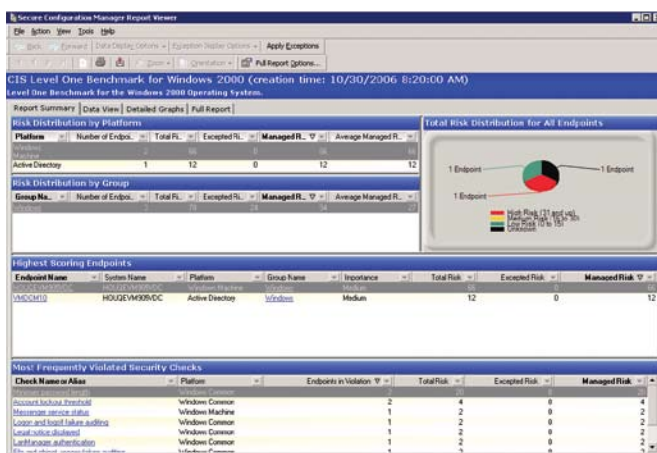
Secure Configuration Manager Report Viewer

File Action View Tools Help

Back Forward Data Display Options Exception Display Options Apply Exceptions

Zoom Orientation Full Report Options...

CIS Level One Benchmark for Windows 2000 (creation time: 10/30/2006 8:20:00 AM)

Level One Benchmark for the Windows 2000 Operating System.

Report Summary | Data View | Detailed Graphs | Full Report

Risk Distribution by Platform

| Platform | Number of Endpoi... | Total Ri... | Excepted Ri... | Managed R... | Average Managed R... |
|---|---|---|---|---|---|
| Windows Machine | 2 | 66 | 0 | 66 | 66 |
| Active Directory | 1 | 12 | 0 | 12 | 12 |

Risk Distribution by Group

| Group Na... | Number of Endpoi... | Total Ri... | Excepted Ri... | Managed R... | Average Managed R... |
|---|---|---|---|---|---|
| Windows | 2 | 78 | 24 | 54 | 27 |

Total Risk Distribution for All Endpoints

1 Endpoint
1 Endpoint
1 Endpoint

High Risk (31 and up)
Medium Risk (16 to 30)
Low Risk (0 to 15)
Unscored

Highest Scoring Endpoints

| Endpoint Name | System Name | Platform | Group Name | Importance | Total Risk | Excepted Risk | Managed Risk |
|---|---|---|---|---|---|---|---|
| HOUQEVM905VDC | HOUQEVM905VDC | Windows Machine | Windows | Medium | 66 | 0 | 66 |
| VMDCM10 | HOUQEVM905VDC | Active Directory | Windows | Medium | 12 | 0 | 12 |

Most Frequently Violated Security Checks

| Check Name or Alias | Platform | Endpoints in Violation | Total Risk | Excepted Risk | Managed Risk |
|---|---|---|---|---|---|
| Minimum password length | Windows Common | 2 | 4 | 0 | 4 |
| Account lockout threshold | Windows Common | 2 | 4 | 0 | 4 |
| Messenger service status | Windows Machine | 1 | 2 | 0 | 2 |
| Logon and logoff failure auditing | Windows Common | 1 | 2 | 0 | 2 |
| Legal notice displayed | Windows Common | 1 | 2 | 0 | 2 |
| LanManager authentication | Windows Common | 1 | 2 | 0 | 2 |
| File and object access failure auditing | Windows Common | 1 | 2 | 0 | 2 |